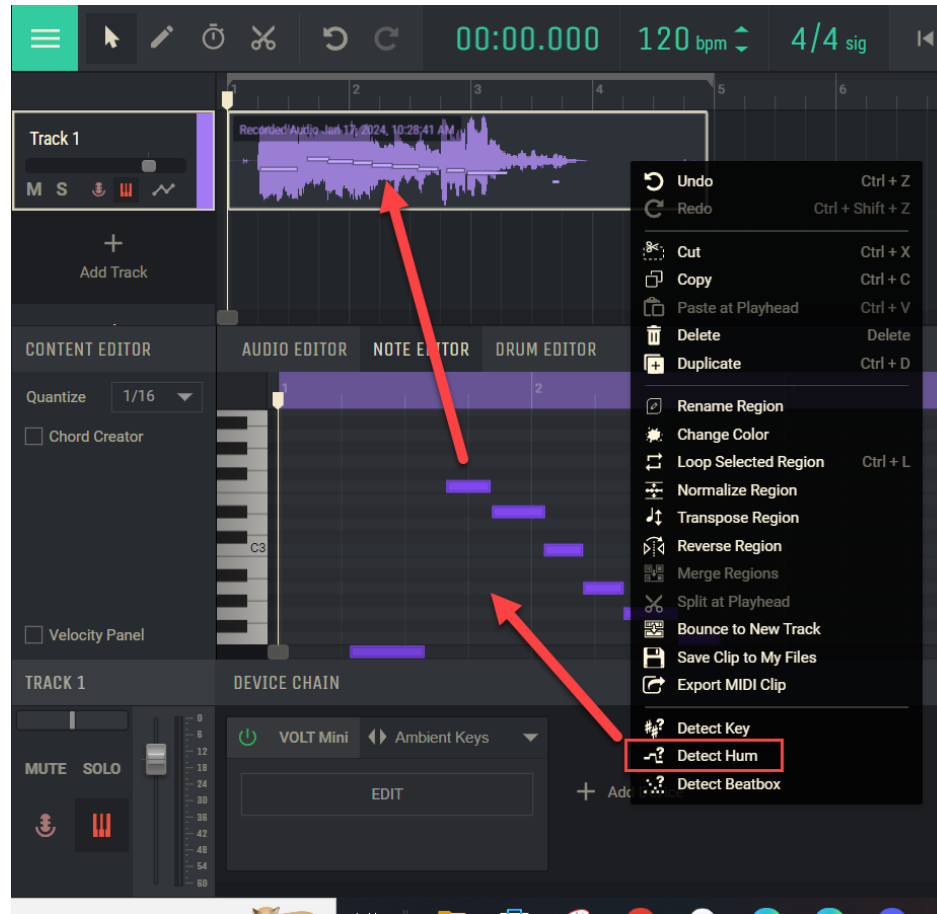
00:00.000 120 bpm 4/4 sig

2 3 4 5 6

Track 1
M S

Recorded Audio Jan 17, 2024, 10:28:41 AM

+
Add Track

Undo Ctrl + Z
Redo Ctrl + Shift + Z
Cut Ctrl + X
Copy Ctrl + C
Paste at Playhead Ctrl + V
Delete Delete
Duplicate Ctrl + D
Rename Region
Change Color
Loop Selected Region Ctrl + L
Normalize Region
Transpose Region
Reverse Region
Merge Regions
Split at Playhead
Bounce to New Track
Save Clip to My Files
Export MIDI Clip
Detect Key
Detect Hum
Detect Beatbox

CONTENT EDITOR
AUDIO EDITOR NOTE EDITOR DRUM EDITOR

Quantize 1/16
Chord Creator

1 2

C3

Velocity Panel

TRACK 1
DEVICE CHAIN

0 6 12 18 24 30 36 42 48 54 60

MUTE SOLO

VOLT Mini Ambient Keys
EDIT

+ Add